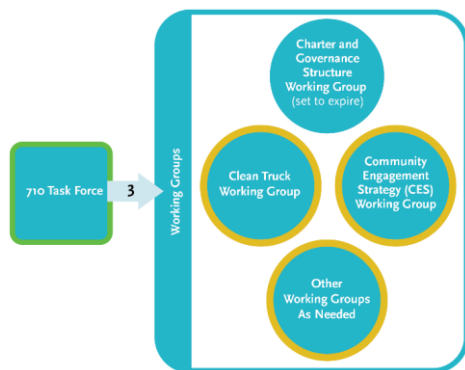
710 Task Force

3

Working Groups

Charter and Governance Structure Working Group (set to expire)

Clean Truck Working Group

Community Engagement Strategy (CES) Working Group

Other Working Groups As Needed